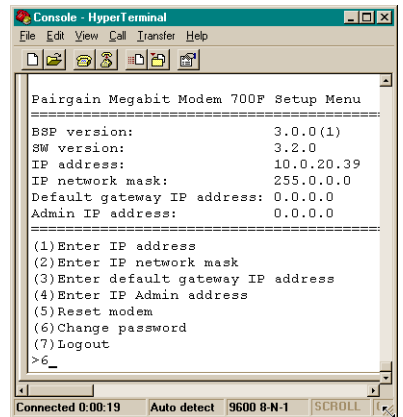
Console - HyperTerminal

File Edit View Call Transfer Help

Pairgain Megabit Modem 700F Setup Menu

==========================================

BSP version: 3.0.0(1)
SW version: 3.2.0
IP address: 10.0.20.39
IP network mask: 255.0.0.0
Default gateway IP address: 0.0.0.0
Admin IP address: 0.0.0.0

==========================================

(1)Enter IP address
(2)Enter IP network mask
(3)Enter default gateway IP address
(4)Enter IP Admin address
(5)Reset modem
(6)Change password
(7)Logout
>6_

Connected 0:00:19 Auto detect 9600 8-N-1 SCROLL